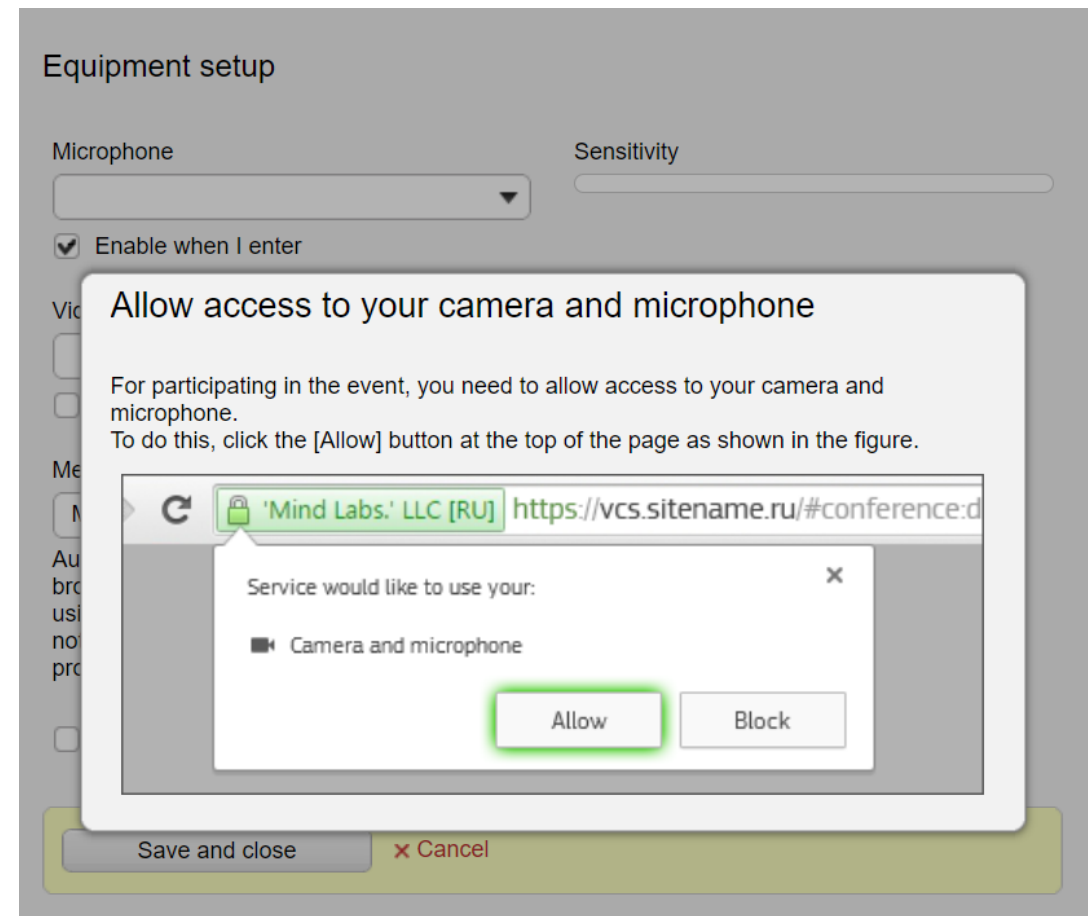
Equipment setup

Microphone

Sensitivity

Enable when I enter

Vi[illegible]

Me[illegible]

M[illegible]

Au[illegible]
bro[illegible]
usi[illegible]
not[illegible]
pro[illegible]

Allow access to your camera and microphone

For participating in the event, you need to allow access to your camera and microphone.
To do this, click the [Allow] button at the top of the page as shown in the figure.

'Mind Labs.' LLC [RU] https://vcs.sitename.ru/#conference:d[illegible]

Service would like to use your:

×

Camera and microphone

Allow

Block

Save and close

× Cancel